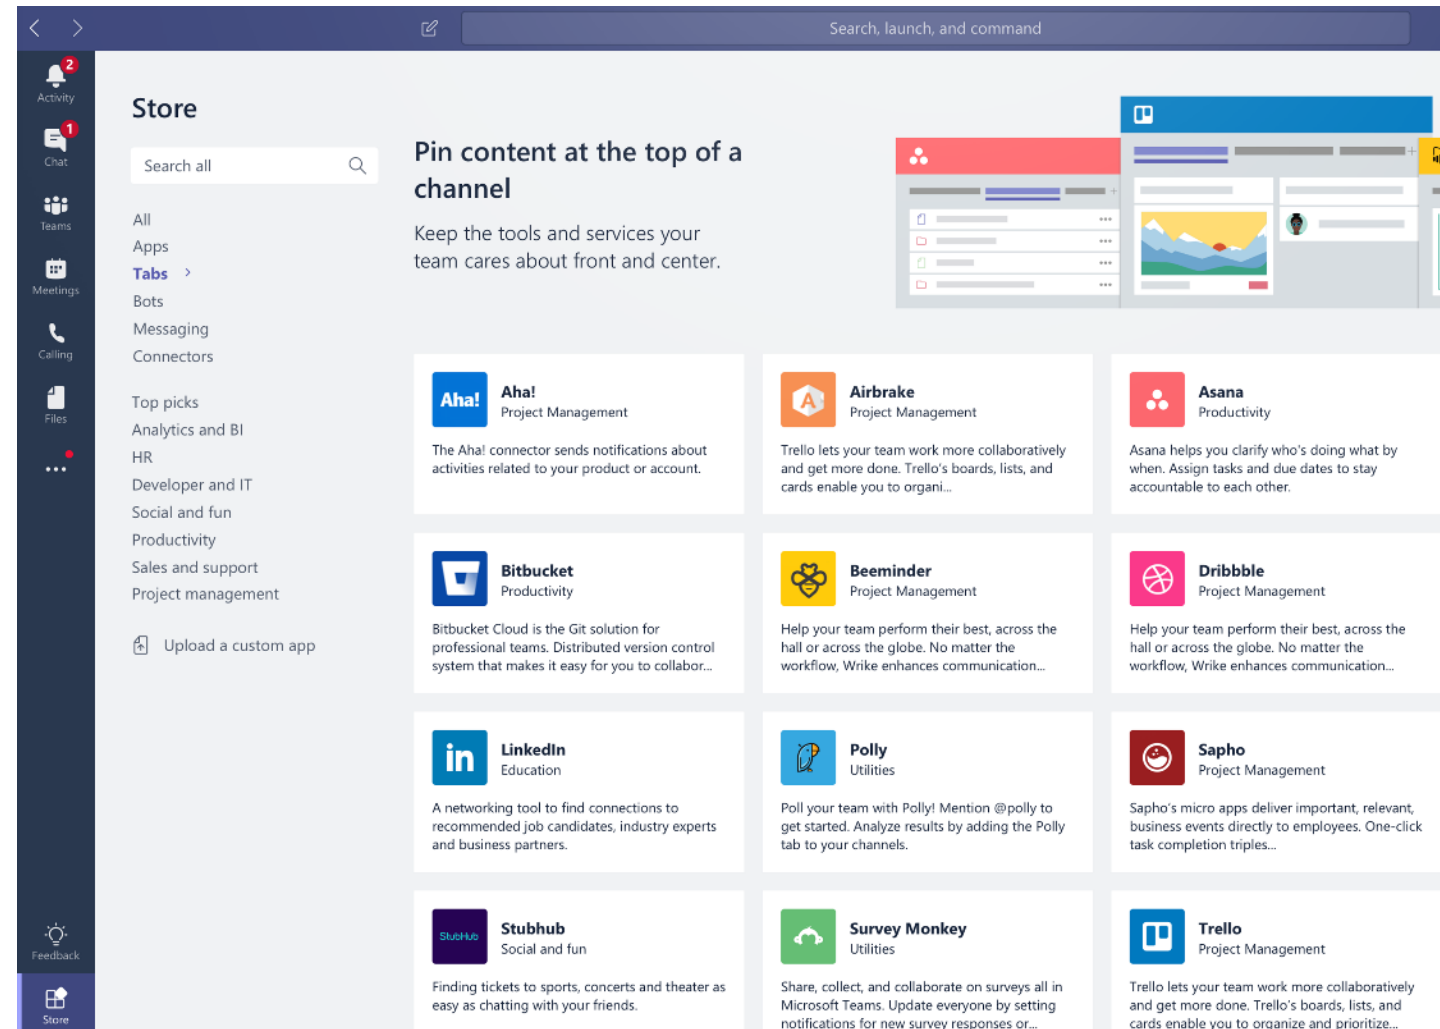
Search, launch, and command

2
Activity
1
Chat
Teams
Meetings
Calling
Files
...
Feedback
Store

Store

Search all

All
Apps
Tabs >
Bots
Messaging
Connectors

Top picks
Analytics and BI
HR
Developer and IT
Social and fun
Productivity
Sales and support
Project management

Upload a custom app

Pin content at the top of a channel

Keep the tools and services your team cares about front and center.

Aha!
Aha!
Project Management
The Aha! connector sends notifications about activities related to your product or account.

Airbrake
Project Management
Trello lets your team work more collaboratively and get more done. Trello's boards, lists, and cards enable you to organi...

Asana
Productivity
Asana helps you clarify who's doing what by when. Assign tasks and due dates to stay accountable to each other.

Bitbucket
Productivity
Bitbucket Cloud is the Git solution for professional teams. Distributed version control system that makes it easy for you to collabor...

Beeminder
Project Management
Help your team perform their best, across the hall or across the globe. No matter the workflow, Wrike enhances communication...

Dribbble
Project Management
Help your team perform their best, across the hall or across the globe. No matter the workflow, Wrike enhances communication...

LinkedIn
Education
A networking tool to find connections to recommended job candidates, industry experts and business partners.

Polly
Utilities
Poll your team with Polly! Mention @polly to get started. Analyze results by adding the Polly tab to your channels.

Sapho
Project Management
Sapho's micro apps deliver important, relevant, business events directly to employees. One-click task completion triples...

StubHub
Stubhub
Social and fun
Finding tickets to sports, concerts and theater as easy as chatting with your friends.

Survey Monkey
Utilities
Share, collect, and collaborate on surveys all in Microsoft Teams. Update everyone by setting notifications for new survey responses or...

Trello
Project Management
Trello lets your team work more collaboratively and get more done. Trello's boards, lists, and cards enable you to organize and prioritize...